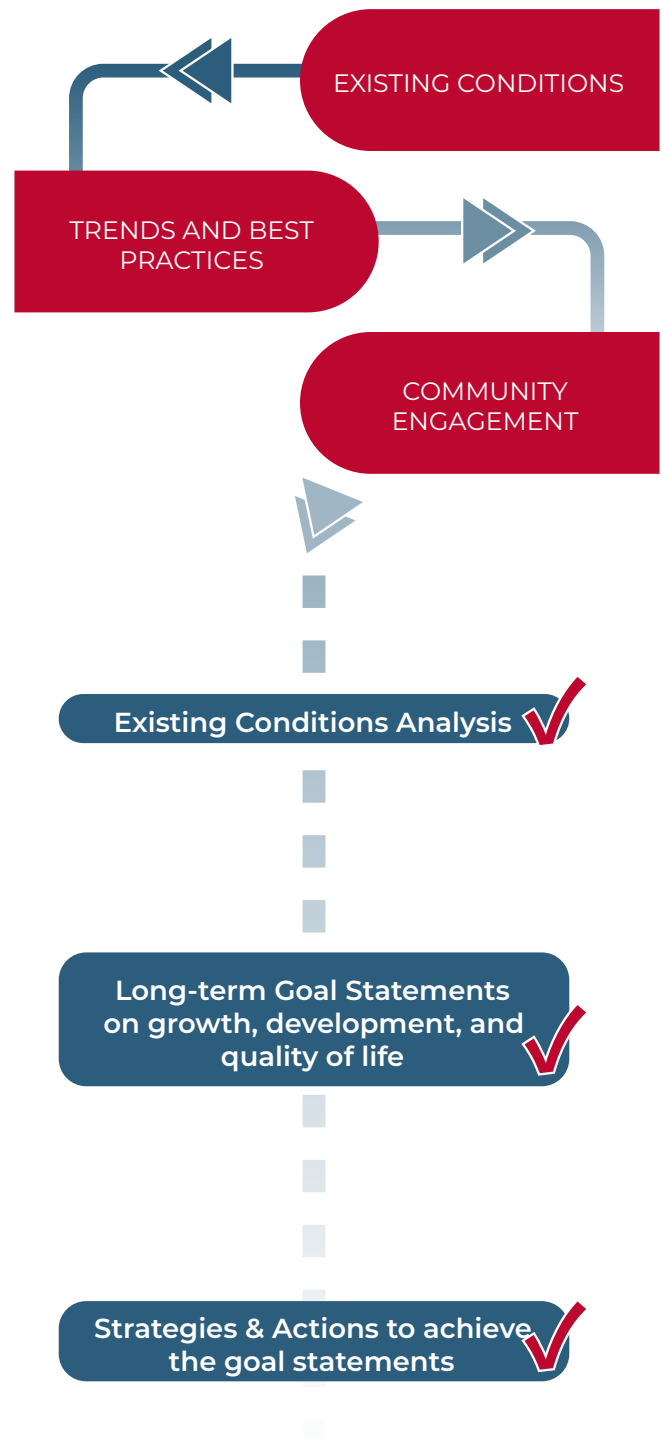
EXISTING CONDITIONS

TRENDS AND BEST PRACTICES

COMMUNITY ENGAGEMENT

Existing Conditions Analysis

Long-term Goal Statements on growth, development, and quality of life

Strategies & Actions to achieve the goal statements